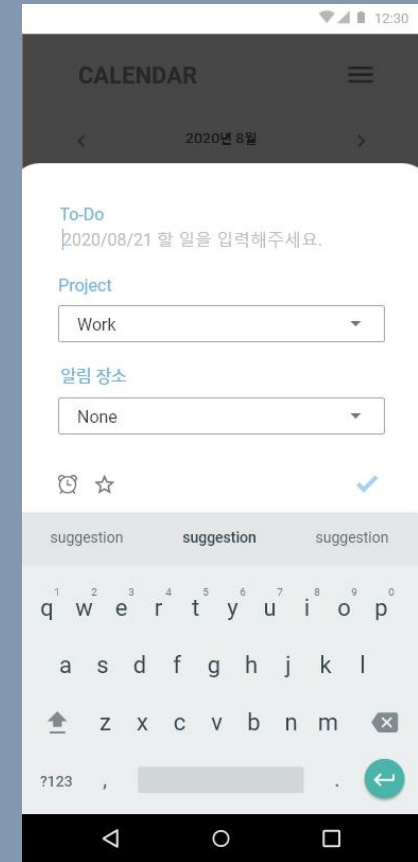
12:30

CALENDAR

<

2020년 8월

>

To-Do

2020/08/21 할 일을 입력해주세요.

Project

Work

알림 장소

None

suggestion suggestion suggestion

1 2 3 4 5 6 7 8 9 0

q w e r t y u i o p

a s d f g h j k l

z x c v b n m

?123 , .